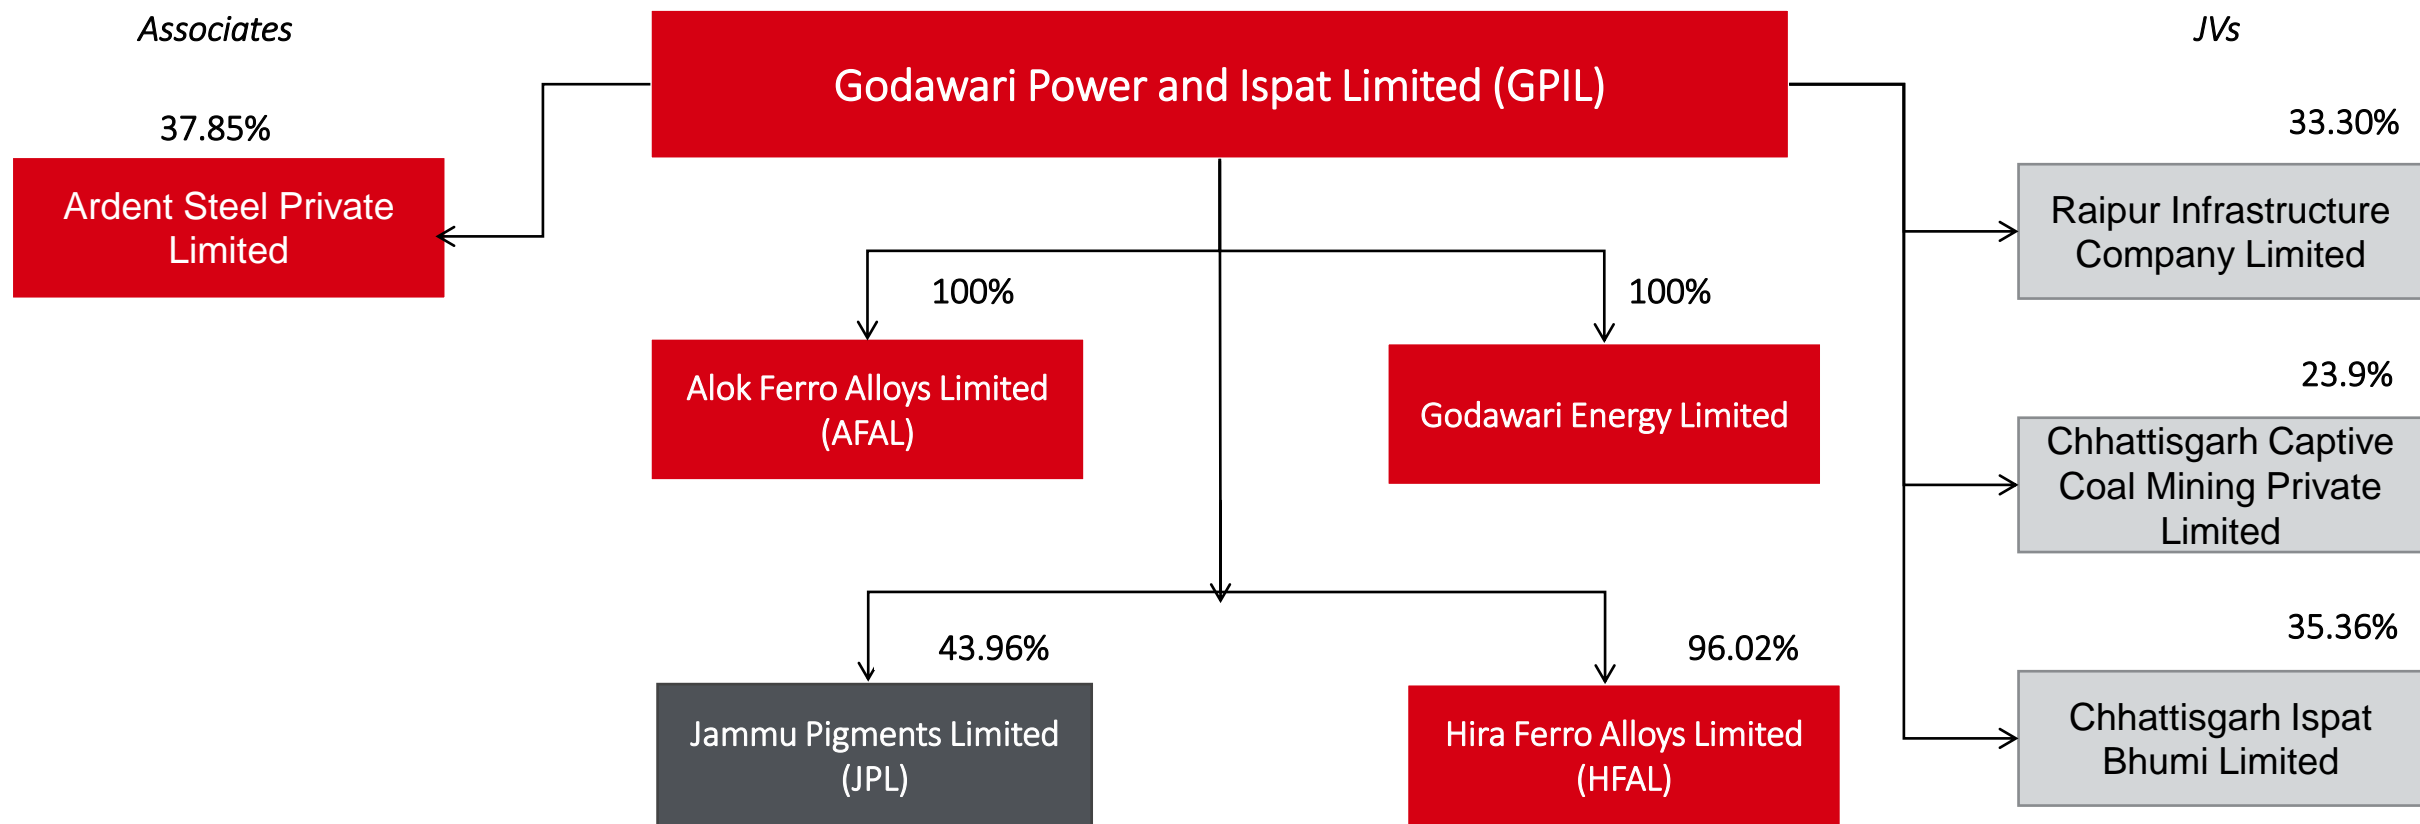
Associates

Godawari Power and Ispat Limited (GPIL)

JVs

37.85%

Ardent Steel Private Limited

100%

Alok Ferro Alloys Limited (AFAL)

100%

Godawari Energy Limited

33.30%

Raipur Infrastructure Company Limited

23.9%

Chhattisgarh Captive Coal Mining Private Limited

35.36%

Chhattisgarh Ispat Bhumi Limited

43.96%

Jammu Pigments Limited (JPL)

96.02%

Hira Ferro Alloys Limited (HFAL)